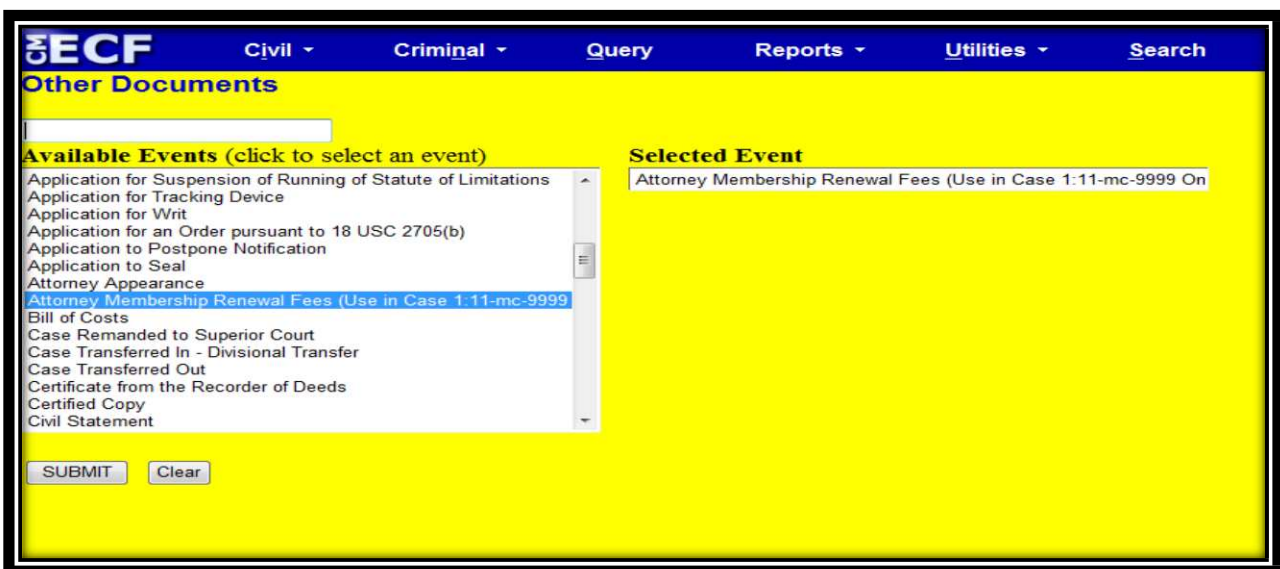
CM ECF Civil Criminal Query Reports Utilities Search

Other Documents

Available Events (click to select an event)

Application for Suspension of Running of Statute of Limitations
Application for Tracking Device
Application for Writ
Application for an Order pursuant to 18 USC 2705(b)
Application to Postpone Notification
Application to Seal
Attorney Appearance
Attorney Membership Renewal Fees (Use in Case 1:11-mc-9999
Bill of Costs
Case Remanded to Superior Court
Case Transferred In - Divisional Transfer
Case Transferred Out
Certificate from the Recorder of Deeds
Certified Copy
Civil Statement

Selected Event

Attorney Membership Renewal Fees (Use in Case 1:11-mc-9999 On

SUBMIT Clear